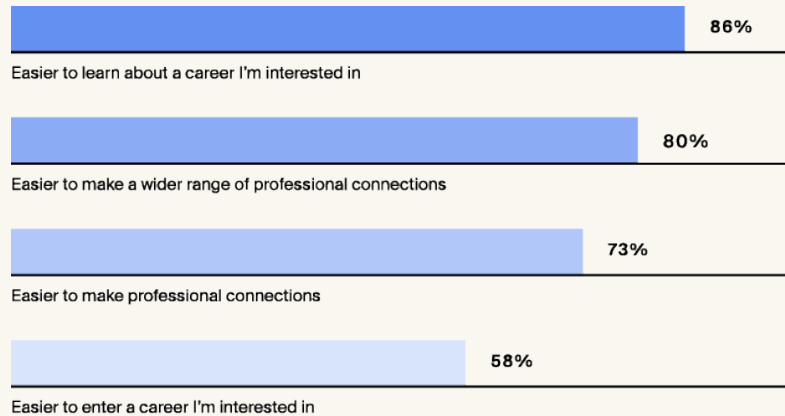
86%

Easier to learn about a career I'm interested in

80%

Easier to make a wider range of professional connections

73%

Easier to make professional connections

58%

Easier to enter a career I'm interested in